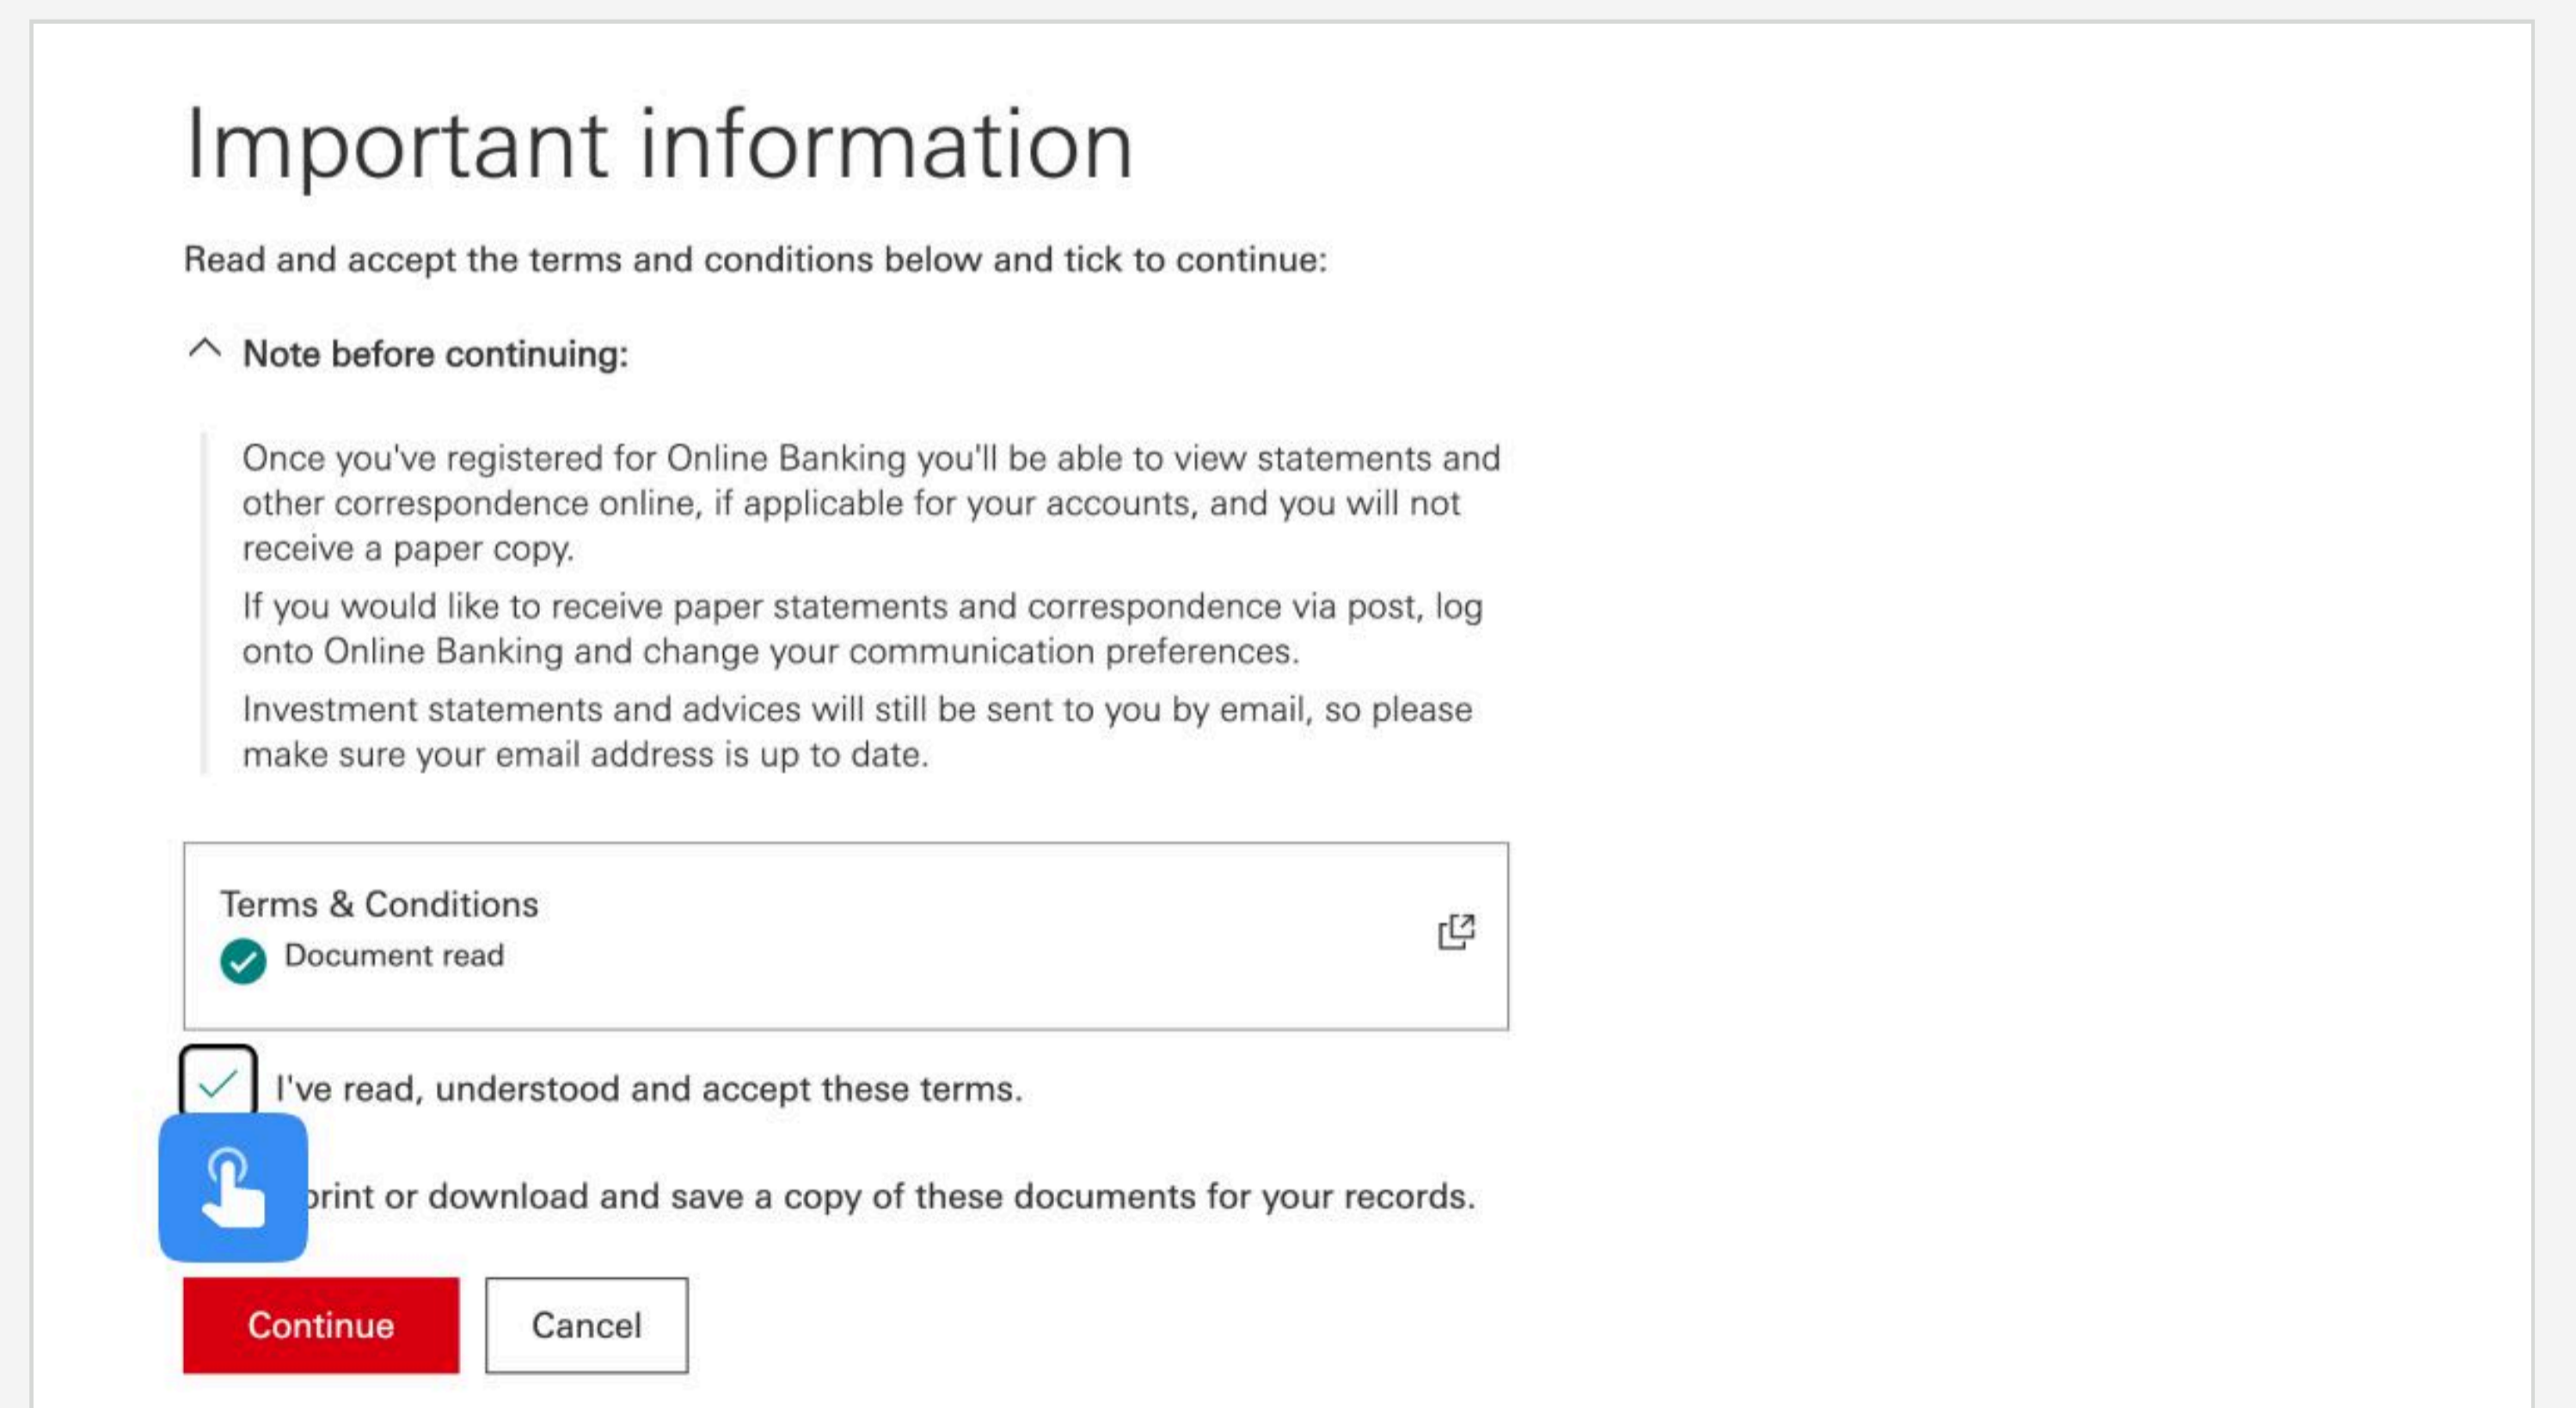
Important information

Read and accept the terms and conditions below and tick to continue:

Note before continuing:

Once you've registered for Online Banking you'll be able to view statements and other correspondence online, if applicable for your accounts, and you will not receive a paper copy.

If you would like to receive paper statements and correspondence via post, log onto Online Banking and change your communication preferences.

Investment statements and advices will still be sent to you by email, so please make sure your email address is up to date.

Terms & Conditions
Document read

I've read, understood and accept these terms.

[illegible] print or download and save a copy of these documents for your records.

Continue
Cancel